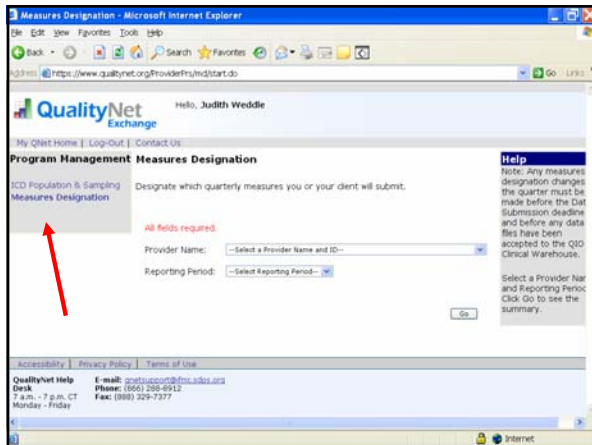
Measures Designation - Microsoft Internet Explorer

File Edit View Favorites Tools Help

Back Search Favorites

Address https://www.qualitynet.org/ProviderPrs/md/start.do Go Links

QualityNet Exchange

Hello, Judith Weddle

My QNet Home | Log-Out | Contact Us

Program Management

ICD Population & Sampling
Measures Designation

Measures Designation

Designate which quarterly measures you or your client will submit.

All fields required.

Provider Name: --Select a Provider Name and ID--

Reporting Period: --Select Reporting Period--

Go

Help

Note: Any measures designation changes the quarter must be made before the Dat Submission deadline and before any data files have been accepted to the QIO Clinical Warehouse.

Select a Provider Nar and Reporting Perioc Click Go to see the summary.

Accessibility | Privacy Policy | Terms of Use

QualityNet Help Desk
7 a.m. - 7 p.m. CT
Monday - Friday

E-mail: qnetsupport@ifmc.sdps.org
Phone: (866) 288-8912
Fax: (888) 329-7377

Internet